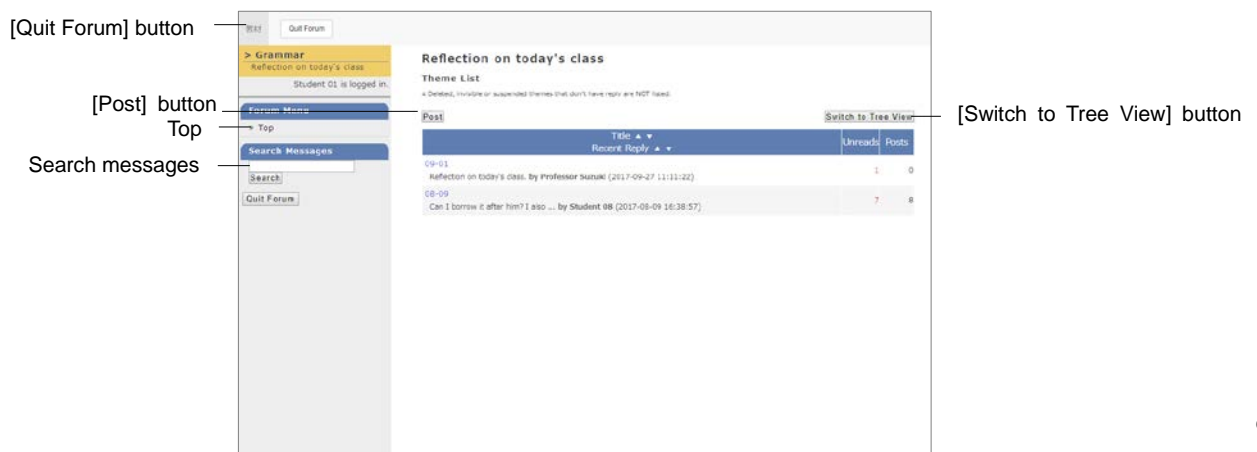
[Quit Forum] button

[Post] button

Top

Search messages

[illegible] Quit Forum

> Grammar
Reflection on today's class

Student 01 is logged in.

Forum Menu

Top

Search Messages

Search

Quit Forum

Reflection on today's class

Theme List

※ Deleted, invisible or suspended themes that don't have reply are NOT listed.

Post

Switch to Tree View

| Title ▲ ▼ Recent Reply ▲ ▼ | Unreads | Posts |
|---|---|---|
| 09-01 Reflection on today's class. by Professor Suzuki (2017-09-27 11:11:22) | 1 | 0 |
| 08-09 Can I borrow it after him? I also ... by Student 08 (2017-08-09 16:38:57) | 7 | 8 |

[Switch to Tree View] button